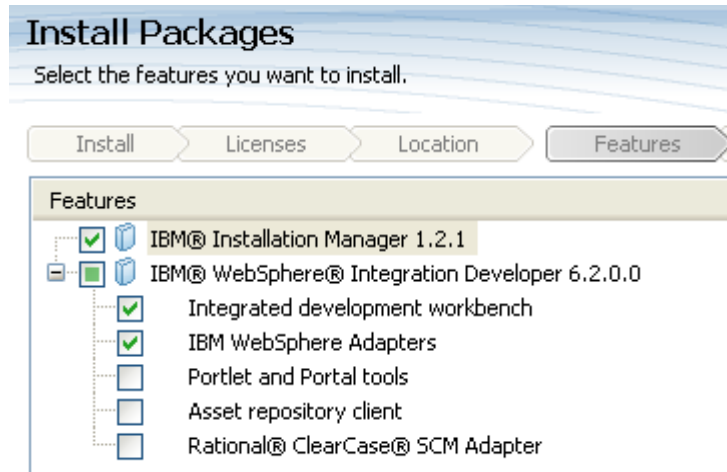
Install Packages
Select the features you want to install.

Install
Licenses
Location
Features

Features
IBM® Installation Manager 1.2.1
IBM® WebSphere® Integration Developer 6.2.0.0
Integrated development workbench
IBM WebSphere Adapters
Portlet and Portal tools
Asset repository client
Rational® ClearCase® SCM Adapter